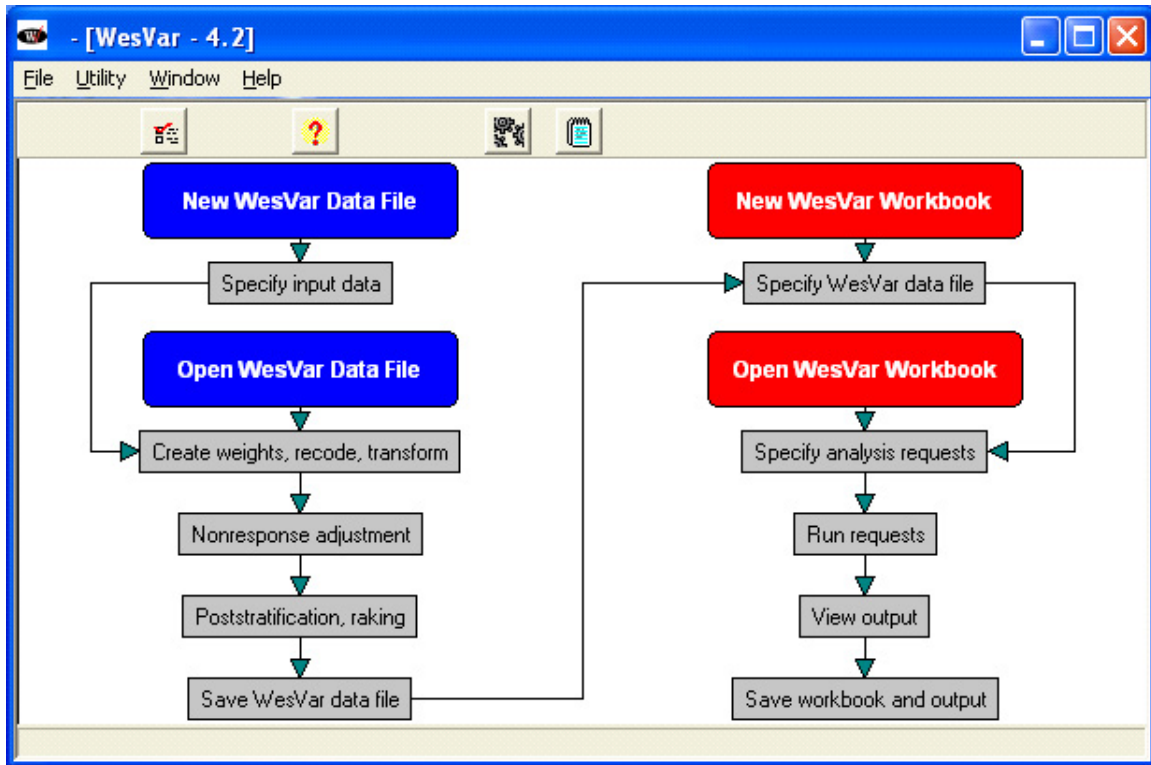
- [WesVar - 4.2]

File Utility Window Help

New WesVar Data File

Specify input data

Open WesVar Data File

Create weights, recode, transform

Nonresponse adjustment

Poststratification, raking

Save WesVar data file

New WesVar Workbook

Specify WesVar data file

Open WesVar Workbook

Specify analysis requests

Run requests

View output

Save workbook and output